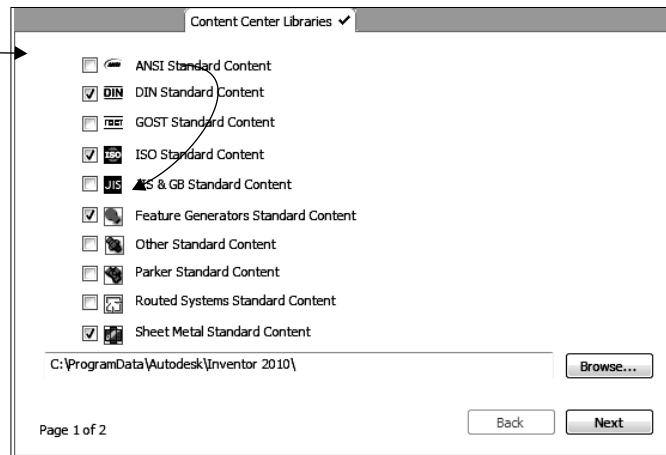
Content Center Libraries ✔

ANSI Standard Content

DIN DIN Standard Content

ГОСТ GOST Standard Content

ISO ISO Standard Content

JIS JIS & GB Standard Content

Feature Generators Standard Content

Other Standard Content

Parker Standard Content

Routed Systems Standard Content

Sheet Metal Standard Content

C:\ProgramData\Autodesk\Inventor 2010\

Browse...

Page 1 of 2

Back

Next